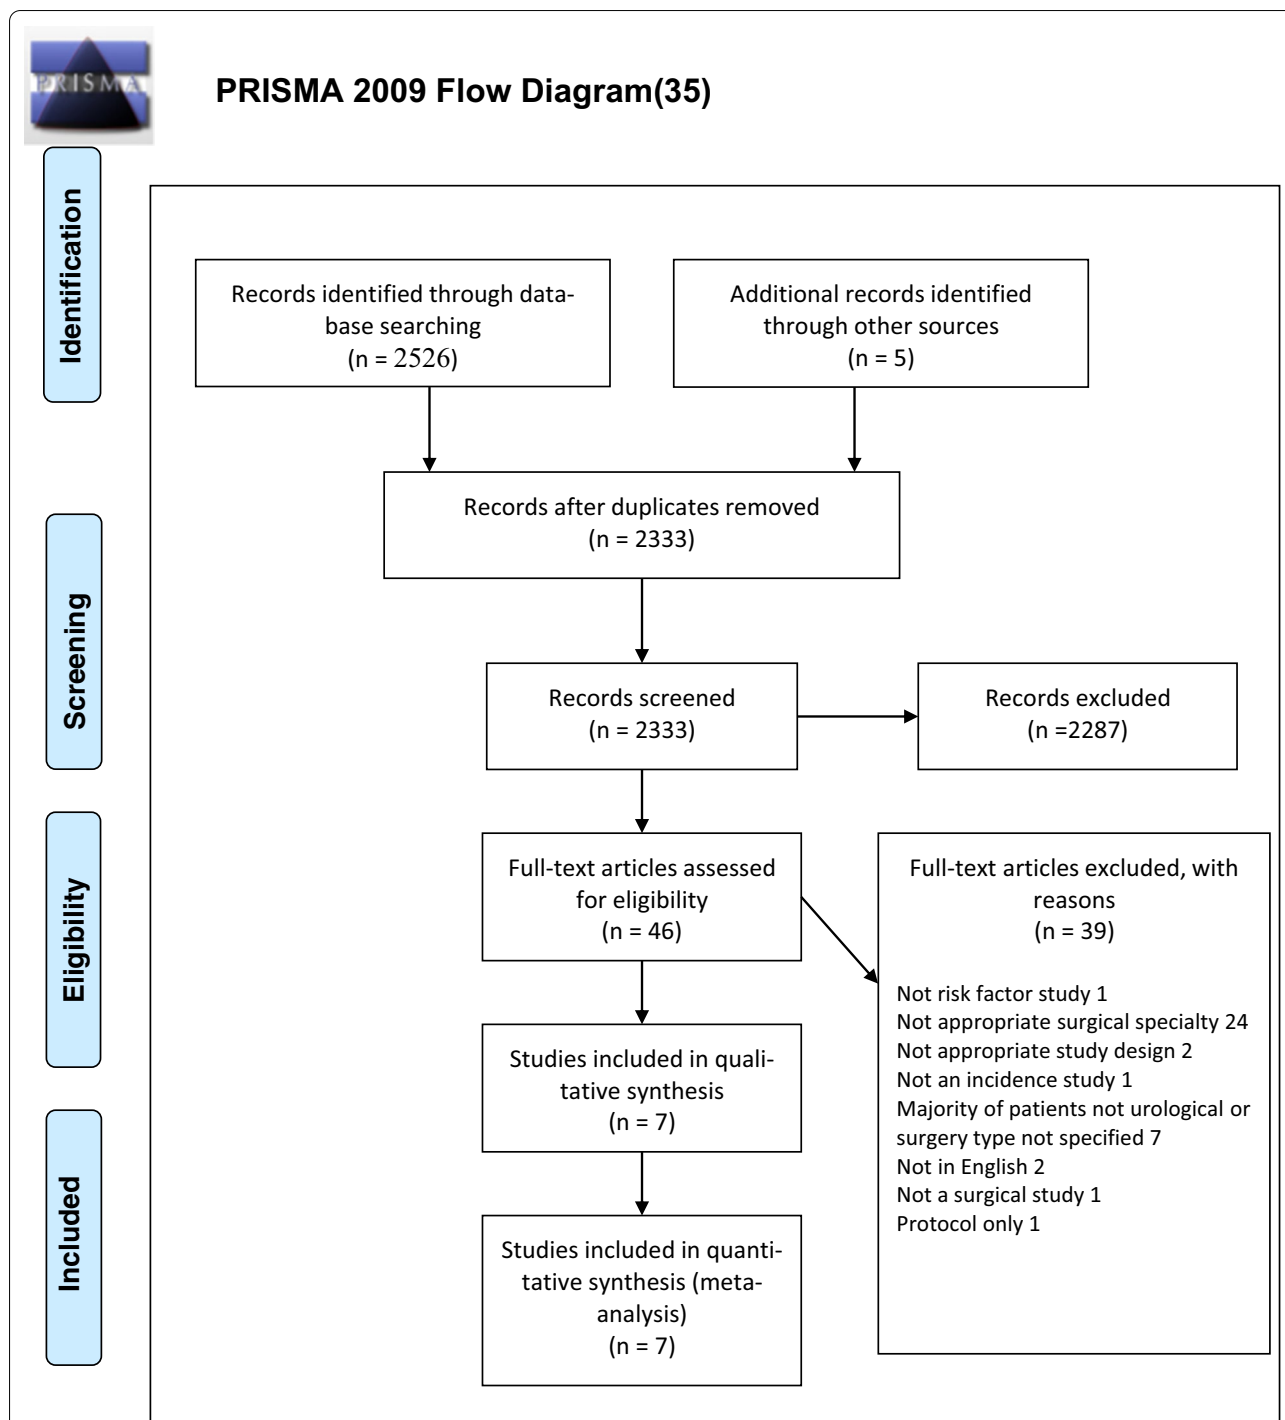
PRISMA

PRISMA 2009 Flow Diagram(35)

Identification

Records identified through database searching
(n = 2526)

Additional records identified through other sources
(n = 5)

Records after duplicates removed
(n = 2333)

Screening

Records screened
(n = 2333)

Records excluded
(n =2287)

Eligibility

Full-text articles assessed for eligibility
(n = 46)

Full-text articles excluded, with reasons
(n = 39)

Not risk factor study 1
Not appropriate surgical specialty 24
Not appropriate study design 2
Not an incidence study 1
Majority of patients not urological or surgery type not specified 7
Not in English 2
Not a surgical study 1
Protocol only 1

Studies included in qualitative synthesis
(n = 7)

Included

Studies included in quantitative synthesis (meta-analysis)
(n = 7)